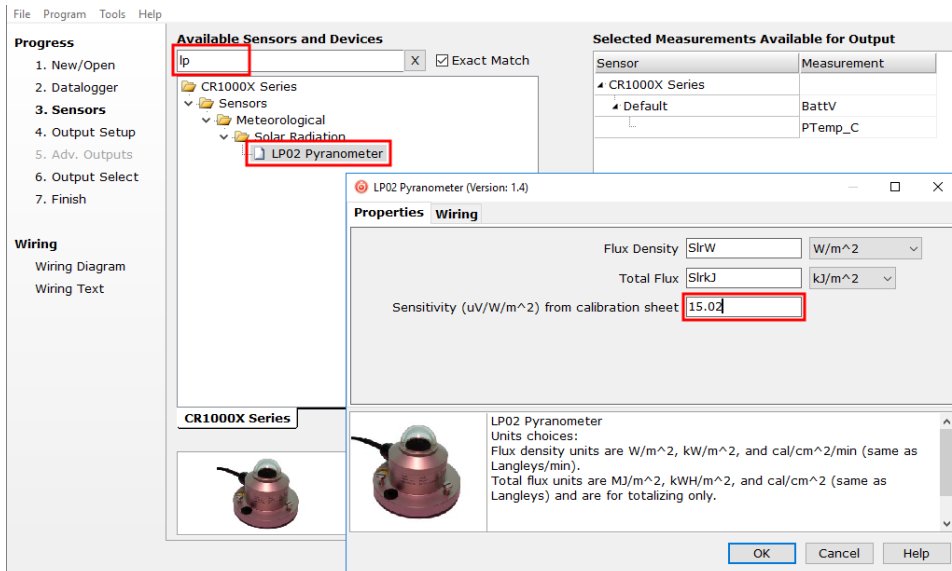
File Program Tools Help

Progress
1. New/Open
2. Datalogger
3. Sensors
4. Output Setup
5. Adv. Outputs
6. Output Select
7. Finish

Wiring
Wiring Diagram
Wiring Text

Available Sensors and Devices
lp X
☑ Exact Match

CR1000X Series
Sensors
Meteorological
Solar Radiation
LP02 Pyranometer

CR1000X Series

Selected Measurements Available for Output

| Sensor | Measurement |
|---|---|
| CR1000X Series | |
| Default | BattV |
| | PTemp_C |

LP02 Pyranometer (Version: 1.4)

Properties Wiring

Flux Density SlrW W/m^2
Total Flux SlrkJ kJ/m^2
Sensitivity (uV/W/m^2) from calibration sheet 15.02

LP02 Pyranometer
Units choices:
Flux density units are W/m^2, kW/m^2, and cal/cm^2/min (same as Langleys/min).
Total flux units are MJ/m^2, kWH/m^2, and cal/cm^2 (same as Langleys) and are for totalizing only.

OK Cancel Help